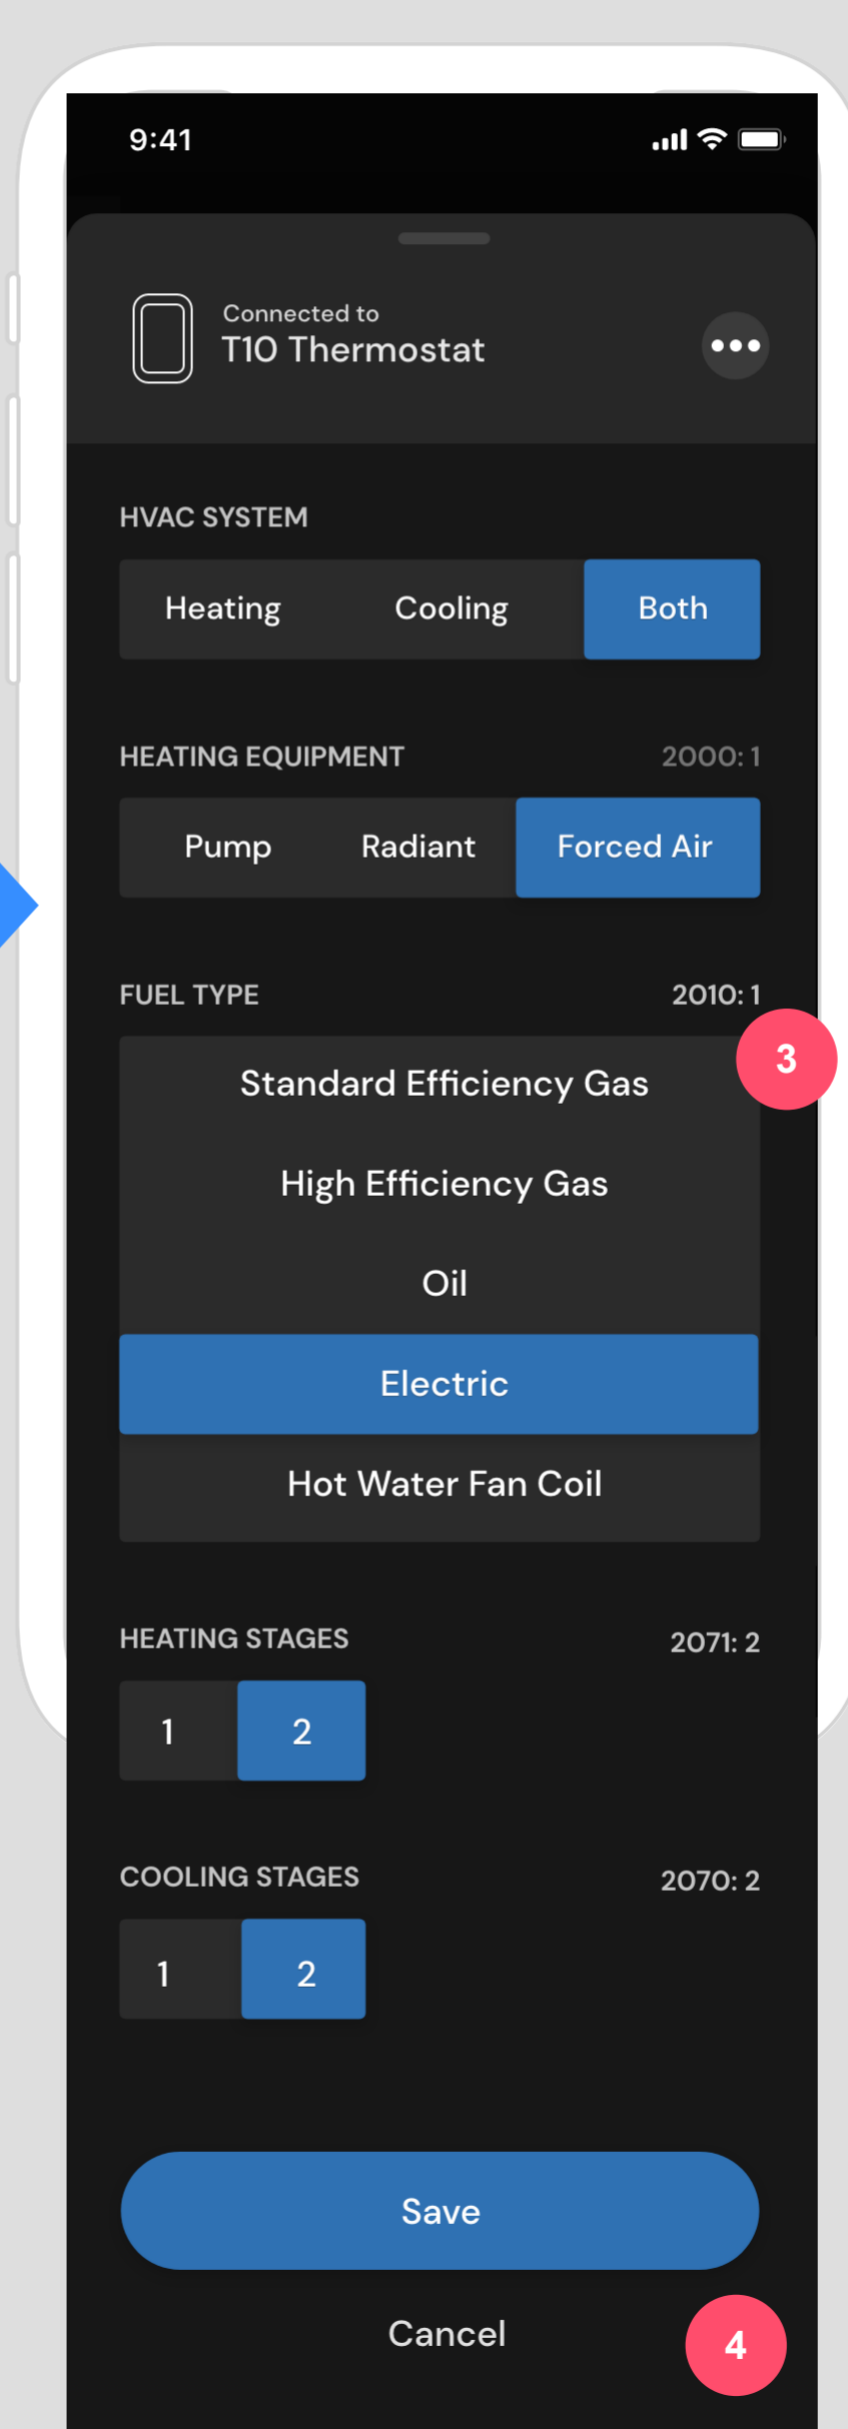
9:41

Connected to
T10 Thermostat

HVAC SYSTEM

Heating | Cooling | Both

HEATING EQUIPMENT 2000: 1

Pump | Radiant | Forced Air

FUEL TYPE 2010: 1

3

Standard Efficiency Gas
High Efficiency Gas
Oil
Electric
Hot Water Fan Coil

HEATING STAGES 2071: 2

1 | 2

COOLING STAGES 2070: 2

1 | 2

Save

Cancel

4